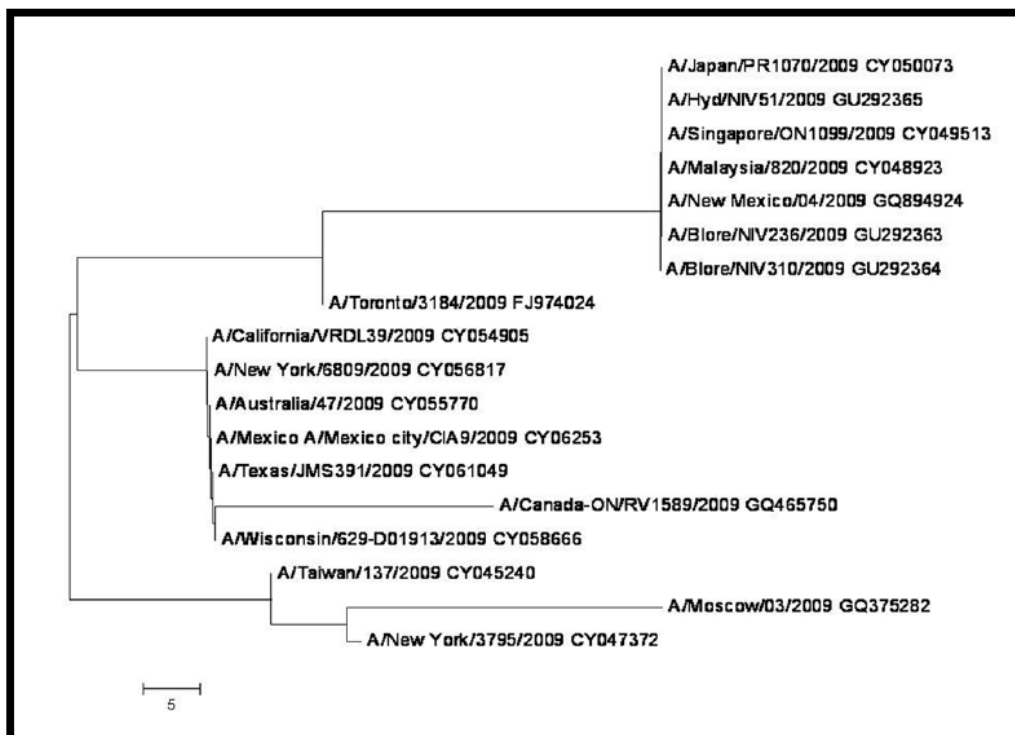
A/Japan/PR1070/2009 CY050073
A/Hyd/NIV51/2009 GU292365
A/Singapore/ON1099/2009 CY049513
A/Malaysia/820/2009 CY048923
A/New Mexico/04/2009 GQ894924
A/Blore/NIV236/2009 GU292363
A/Blore/NIV310/2009 GU292364
A/Toronto/3184/2009 FJ974024
A/California/VRDL39/2009 CY054905
A/New York/6809/2009 CY056817
A/Australia/47/2009 CY055770
A/Mexico A/Mexico city/CIA9/2009 CY06253
A/Texas/JMS391/2009 CY061049
A/Canada-ON/RV1589/2009 GQ465750
A/Wisconsin/629-D01913/2009 CY058666
A/Taiwan/137/2009 CY045240
A/Moscow/03/2009 GQ375282
A/New York/3795/2009 CY047372
5